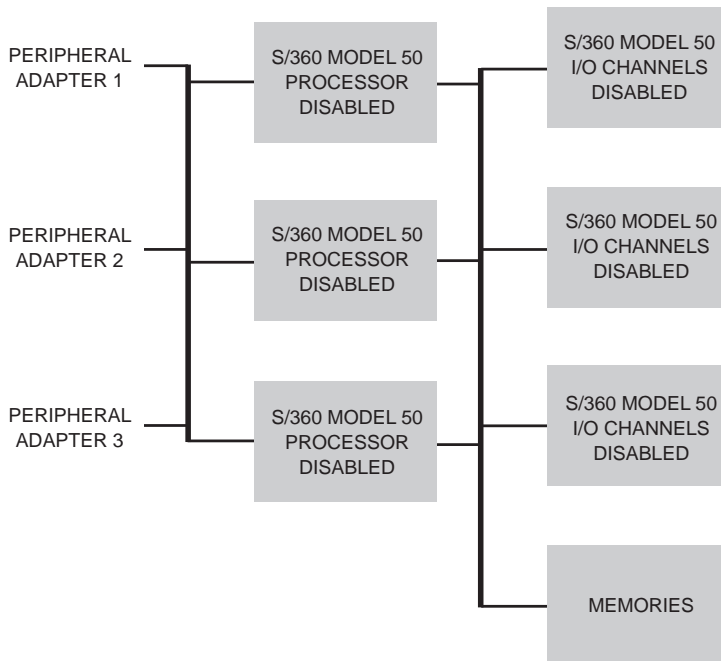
PERIPHERAL ADAPTER 1

S/360 MODEL 50 PROCESSOR DISABLED

S/360 MODEL 50 I/O CHANNELS DISABLED

PERIPHERAL ADAPTER 2

S/360 MODEL 50 PROCESSOR DISABLED

S/360 MODEL 50 I/O CHANNELS DISABLED

PERIPHERAL ADAPTER 3

S/360 MODEL 50 PROCESSOR DISABLED

S/360 MODEL 50 I/O CHANNELS DISABLED

MEMORIES